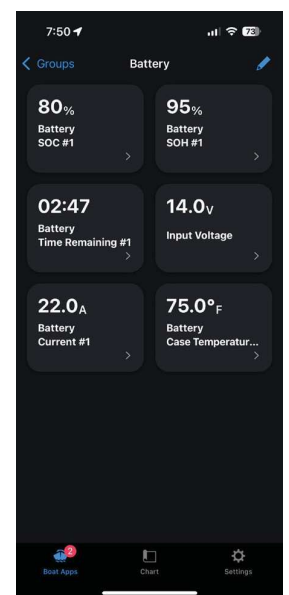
7:50

73

Groups

Battery

80%

Battery SOC #1

95%

Battery SOH #1

02:47

Battery Time Remaining #1

14.0V

Input Voltage

22.0A

Battery Current #1

75.0°F

Battery Case Temperatur...

2

Boat Apps

Chart

Settings